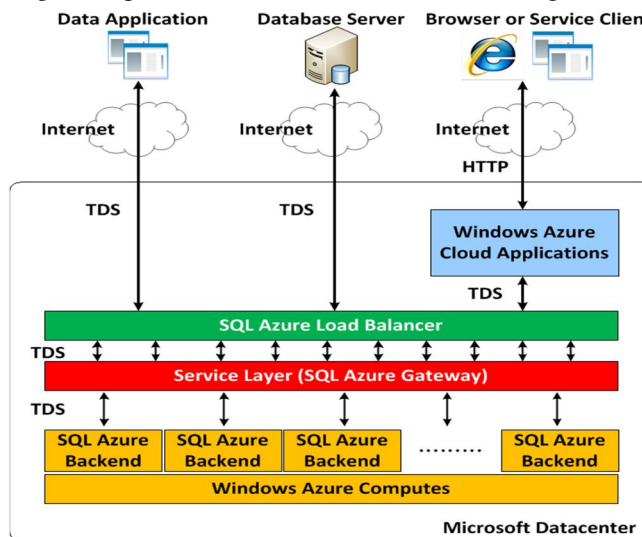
Data Application

Database Server

Browser or Service Clien

Internet

Internet

Internet

HTTP

TDS

TDS

Windows Azure Cloud Applications

TDS

SQL Azure Load Balancer

TDS

Service Layer (SQL Azure Gateway)

TDS

SQL Azure Backend

SQL Azure Backend

SQL Azure Backend

.........

SQL Azure Backend

Windows Azure Computes

Microsoft Datacenter